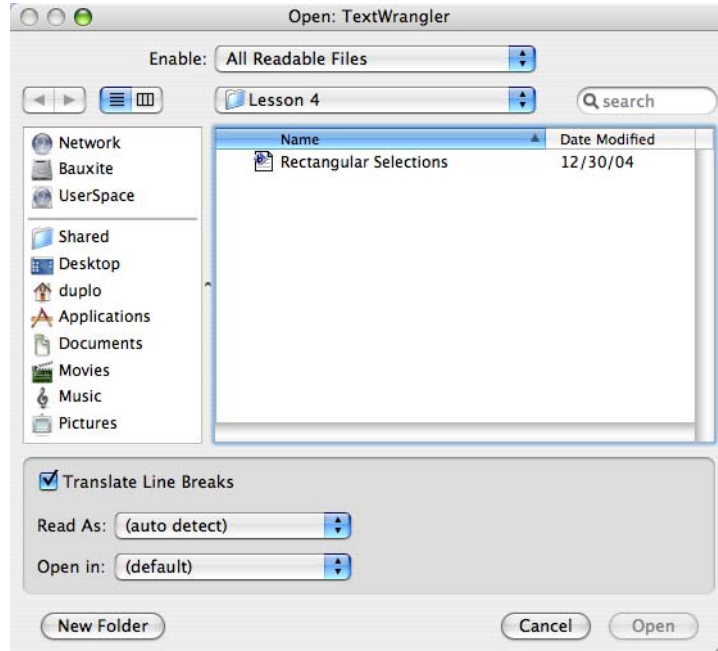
Open: TextWrangler

Enable: All Readable Files

Lesson 4

search

Network
Bauxite
UserSpace
Shared
Desktop
duplo
Applications
Documents
Movies
Music
Pictures

| Name | Date Modified |
|---|---|
| Rectangular Selections | 12/30/04 |

Translate Line Breaks

Read As: (auto detect)

Open in: (default)

New Folder

Cancel

Open